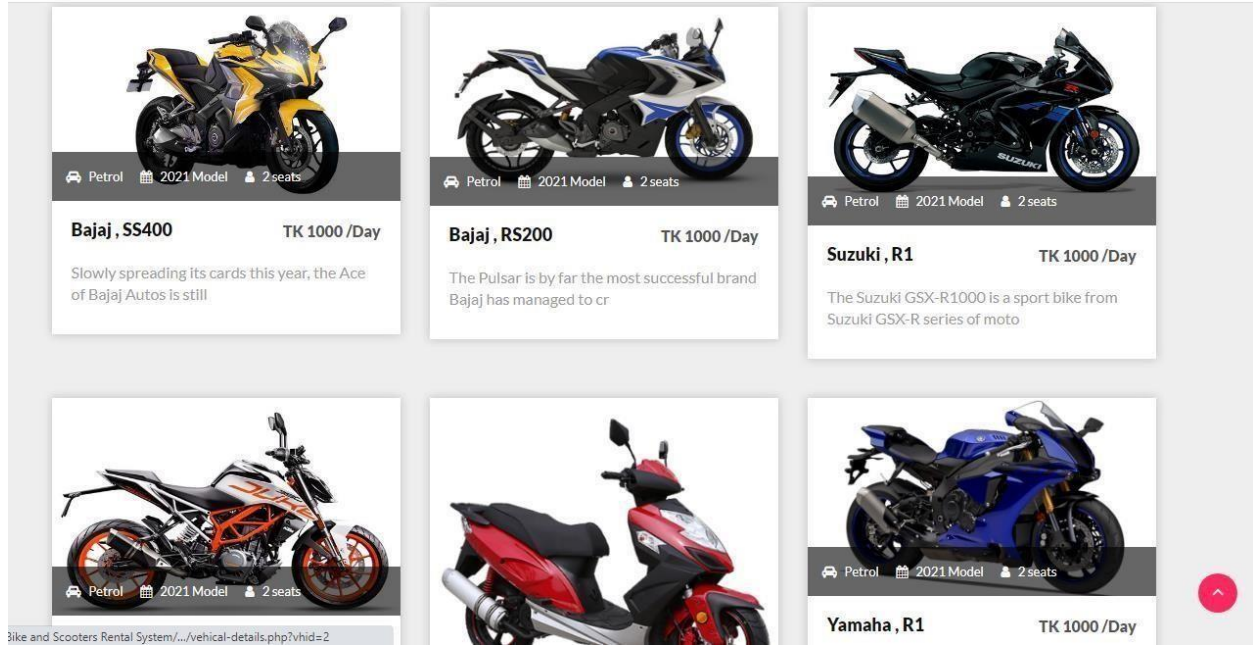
Petrol 2021 Model 2 seats

Bajaj , SS400 TK 1000 /Day

Slowly spreading its cards this year, the Ace of Bajaj Autos is still

Petrol 2021 Model 2 seats

Bajaj , RS200 TK 1000 /Day

The Pulsar is by far the most successful brand Bajaj has managed to cr

SUZUKI

Petrol 2021 Model 2 seats

Suzuki , R1 TK 1000 /Day

The Suzuki GSX-R1000 is a sport bike from Suzuki GSX-R series of moto

Petrol 2021 Model 2 seats

Petrol 2021 Model 2 seats

Yamaha , R1 TK 1000 /Day

Bike and Scooters Rental System/.../vehical-details.php?vhid=2